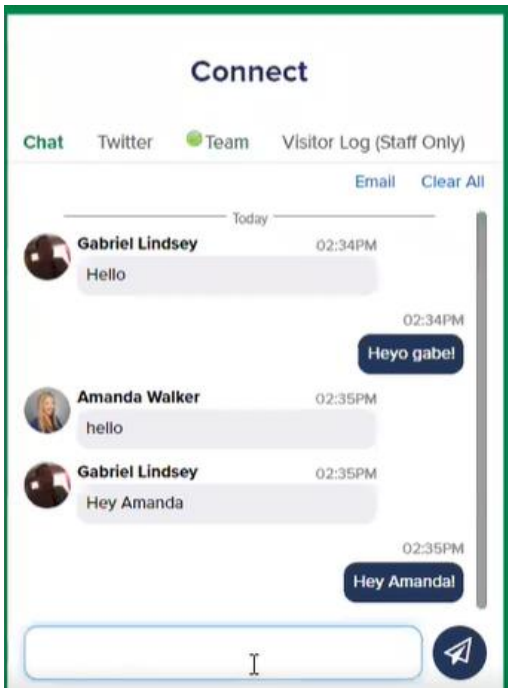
Connect

Chat Twitter Team Visitor Log (Staff Only)

Email Clear All

Today

Gabriel Lindsey 02:34PM
Hello

02:34PM
Heyo gabe!

Amanda Walker 02:35PM
hello

Gabriel Lindsey 02:35PM
Hey Amanda

02:35PM
Hey Amanda!